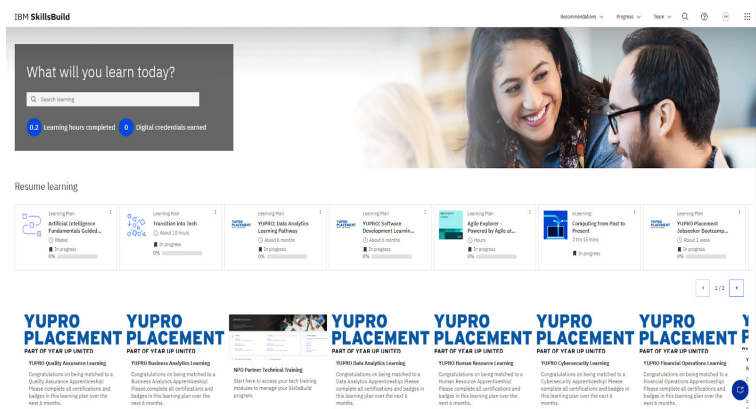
IBM SkillsBuild

Recommendations ∨ Progress ∨ Team ∨

What will you learn today?

Search learning

0.2 Learning hours completed 0 Digital credentials earned

Resume learning

Learning Plan
Artificial Intelligence Fundamentals Guided...
Weeks
In progress
0%

Learning Plan
Transition into Tech
About 10 hours
In progress
0%

Learning Plan
YUPRO: Data Analytics Learning Pathway
About 6 months
In progress
0%

Learning Plan
YUPRO: Software Development Learnin...
About 6 months
In progress
0%

Learning Plan
Agile Explorer - Powered by Agile at...
Hours
In progress
0%

eLearning
Computing from Past to Present
2 hrs 16 mins
In progress

Learning Plan
YUPRO Placement Jobseeker Bootcamp...
About 1 weeks
In progress
0%

1 / 2

YUPRO PLACEMENT
PART OF YEAR UP UNITED
YUPRO Quality Assurance Learning
Congratulations on being matched to a Quality Assurance Apprenticeship! Please complete all certifications and badges in this learning plan over the next 6 months.

YUPRO PLACEMENT
PART OF YEAR UP UNITED
YUPRO Business Analytics Learning
Congratulations on being matched to a Business Analytics Apprenticeship! Please complete all certifications and badges in this learning plan over the next 6 months.

NPO Partner Technical Training
Start here to access your tech training modules to manage your SkillsBuild program.

YUPRO PLACEMENT
PART OF YEAR UP UNITED
YUPRO Data Analytics Learning
Congratulations on being matched to a Data Analytics Apprenticeship! Please complete all certifications and badges in this learning plan over the next 6 months.

YUPRO PLACEMENT
PART OF YEAR UP UNITED
YUPRO Human Resource Learning
Congratulations on being matched to a Human Resource Apprenticeship! Please complete all certifications and badges in this learning plan over the next 6 months.

YUPRO PLACEMENT
PART OF YEAR UP UNITED
YUPRO Cybersecurity Learning
Congratulations on being matched to a Cybersecurity Apprenticeship! Please complete all certifications and badges in this learning plan over the next 6 months.

YUPRO PLACEMENT
PART OF YEAR UP UNITED
YUPRO Financial Operations Learning
Congratulations on being matched to a Financial Operations Apprenticeship! Please complete all certifications and badges in this learning plan over the next 6 months.

Y
P
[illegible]